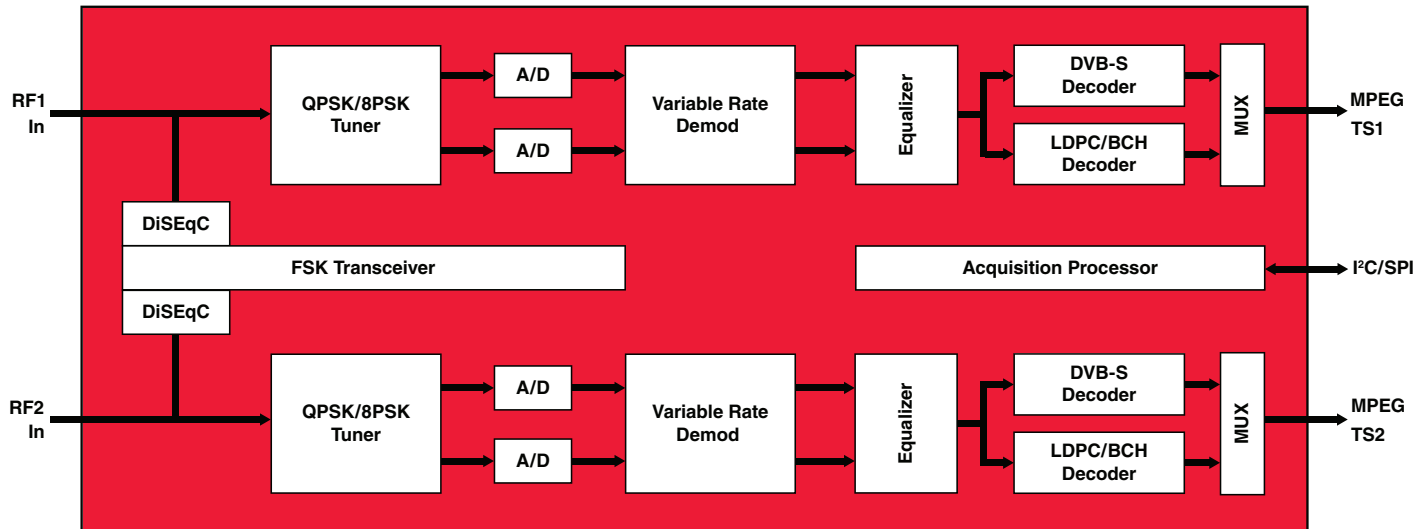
RF1 In

QPSK/8PSK Tuner

A/D

A/D

Variable Rate Demod

Equalizer

DVB-S Decoder

LDPC/BCH Decoder

MUX

MPEG TS1

DiSEqC

FSK Transceiver

DiSEqC

Acquisition Processor

I²C/SPI

RF2 In

QPSK/8PSK Tuner

A/D

A/D

Variable Rate Demod

Equalizer

DVB-S Decoder

LDPC/BCH Decoder

MUX

MPEG TS2